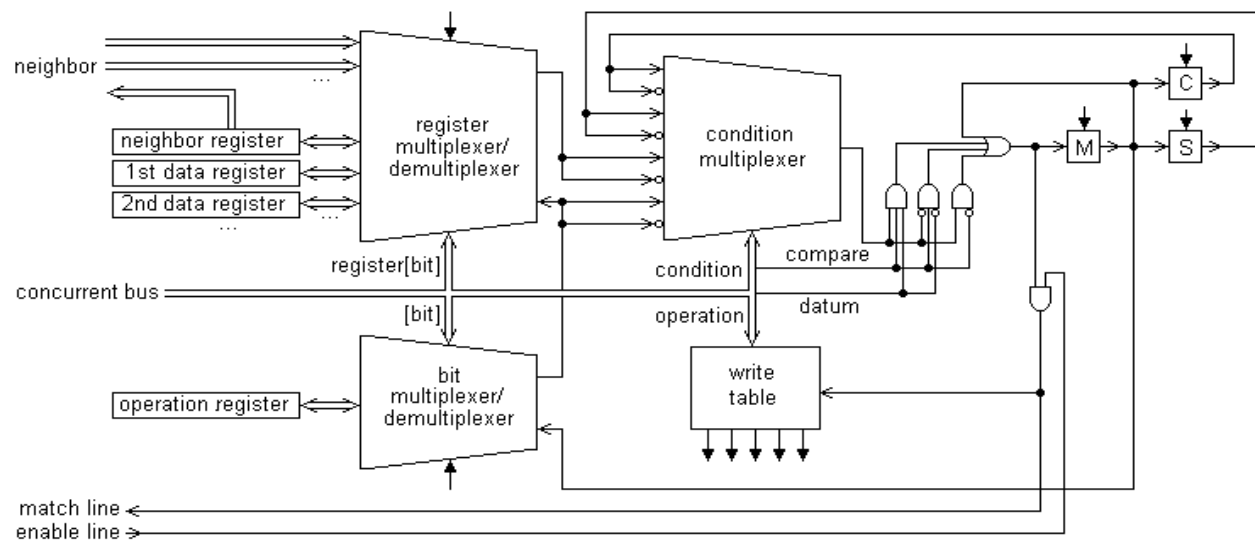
neighbor
...
neighbor register
1st data register
2nd data register
...
register multiplexer/ demultiplexer
condition multiplexer
C
M
S
register[bit]
condition
compare
concurrent bus
datum
[bit]
operation
bit multiplexer/ demultiplexer
write table
operation register
match line
enable line